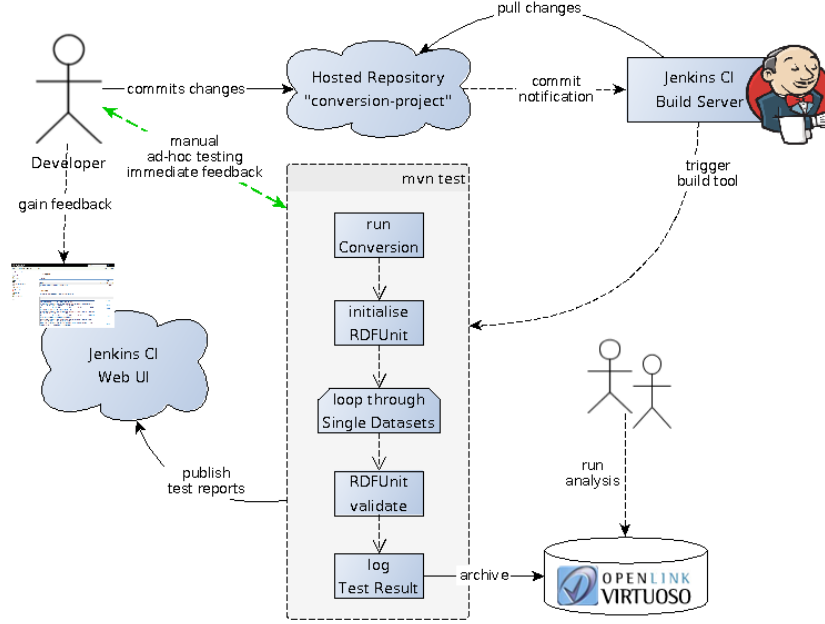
pull changes

Developer

commits changes

Hosted Repository "conversion-project"

commit notification

Jenkins CI Build Server

manual ad-hoc testing immediate feedback

gain feedback

mvn test

trigger build tool

run Conversion

initialise RDFUnit

Jenkins CI Web UI

loop through Single Datasets

RDFUnit validate

publish test reports

run analysis

log Test Result

archive

OPENLINK VIRTUOSO